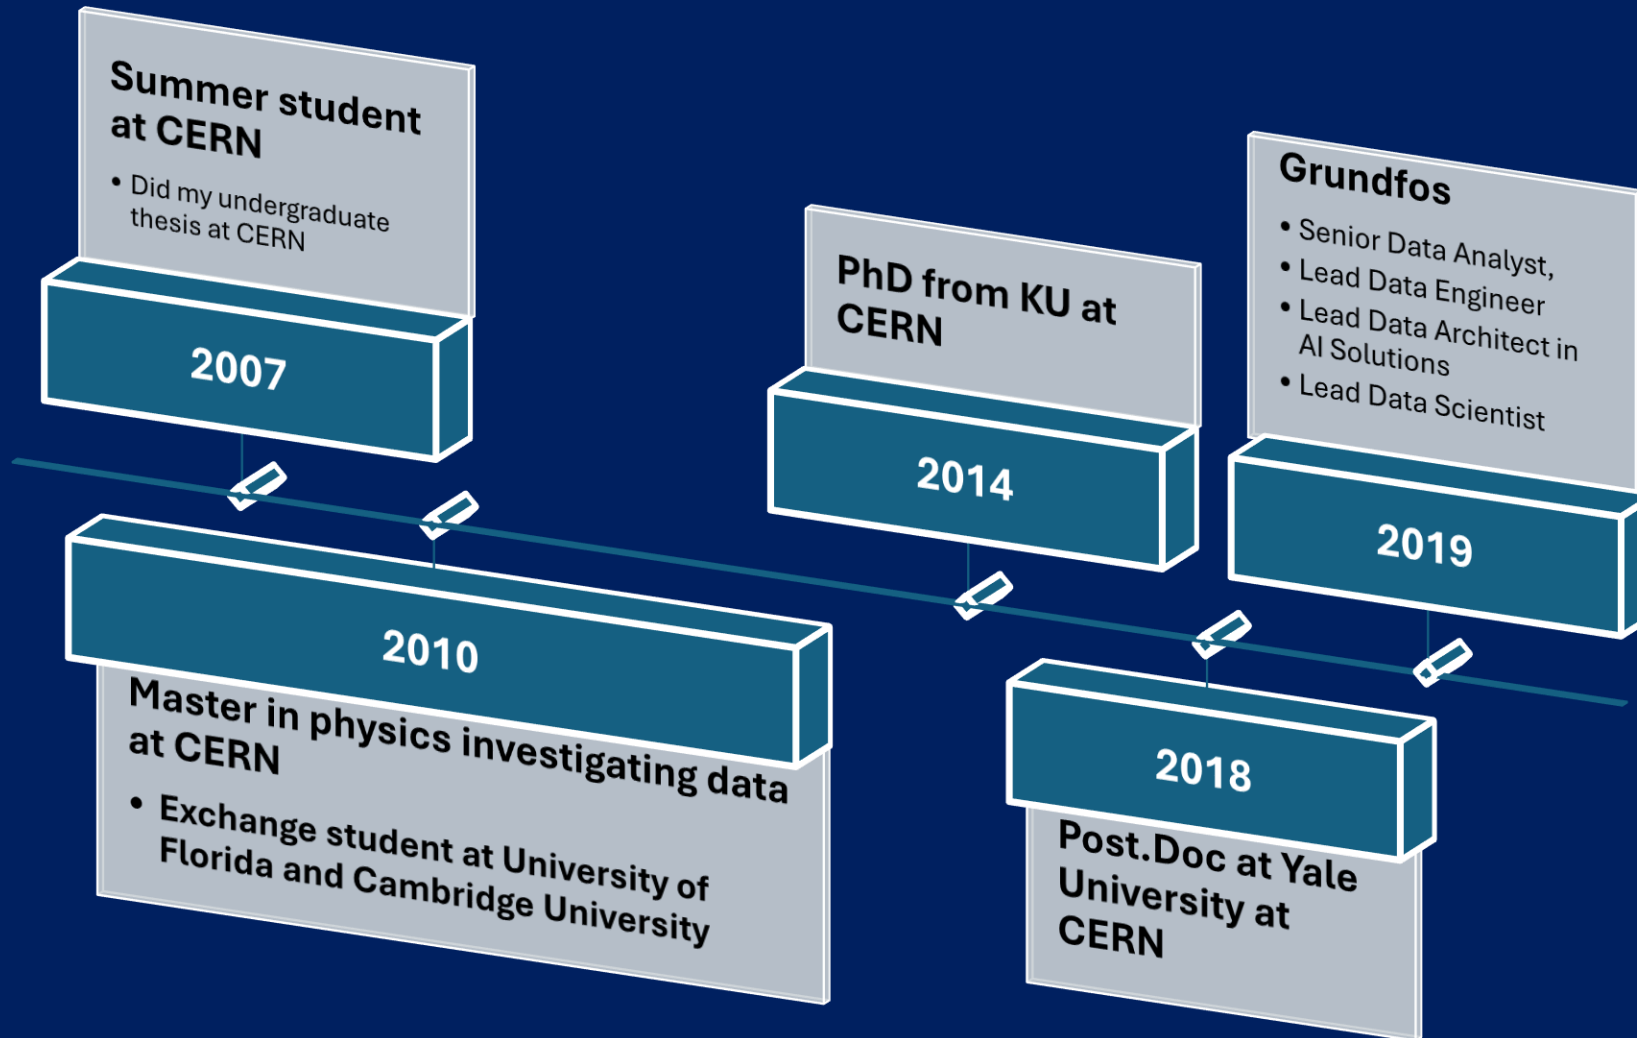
Summer student at CERN

• Did my undergraduate thesis at CERN

2007

2010

Master in physics investigating data at CERN

• Exchange student at University of Florida and Cambridge University

PhD from KU at CERN

2014

Grundfos

• Senior Data Analyst,
• Lead Data Engineer
• Lead Data Architect in AI Solutions
• Lead Data Scientist

2019

2018

Post.Doc at Yale University at CERN